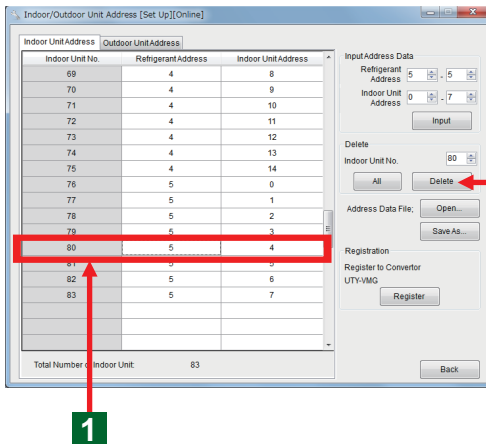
Indoor/Outdoor Unit Address [Set Up][Online]

Indoor Unit Address | Outdoor Unit Address

| Indoor Unit No. | Refrigerant Address | Indoor Unit Address |
|---|---|---|
| 69 | 4 | 8 |
| 70 | 4 | 9 |
| 71 | 4 | 10 |
| 72 | 4 | 11 |
| 73 | 4 | 12 |
| 74 | 4 | 13 |
| 75 | 4 | 14 |
| 76 | 5 | 0 |
| 77 | 5 | 1 |
| 78 | 5 | 2 |
| 79 | 5 | 3 |
| 80 | 5 | 4 |
| 81 | 5 | 5 |
| 82 | 5 | 6 |
| 83 | 5 | 7 |

Total Number of Indoor Unit: 83

Input Address Data
Refrigerant Address 5 - 5
Indoor Unit Address 0 - 7
Input

Delete
Indoor Unit No. 80
All
Delete

Address Data File; Open...
Save As...

Registration
Register to Convertor
UTY-VMG
Register

Back

1